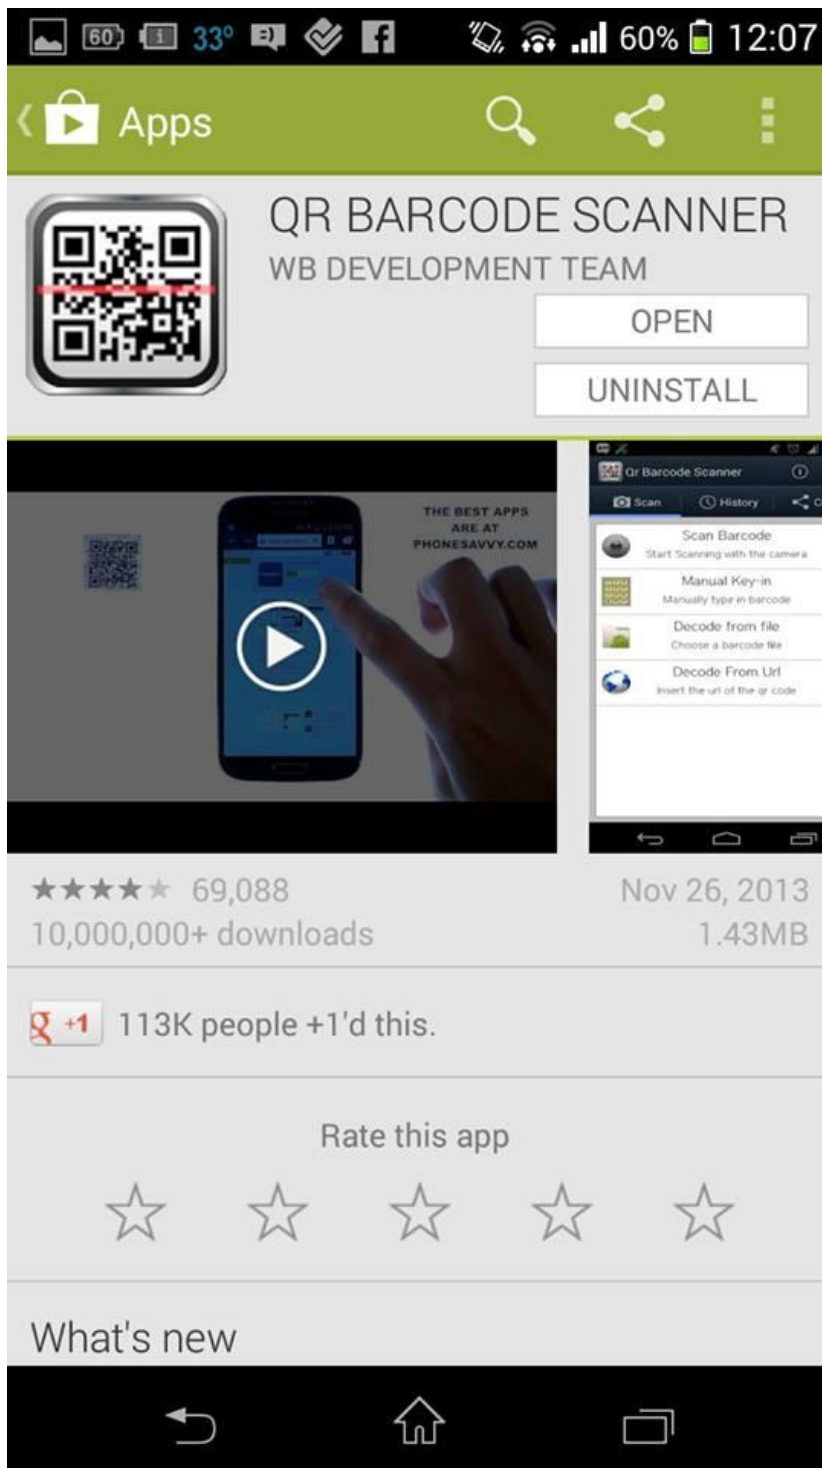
60 33° 60% 12:07

Apps

QR BARCODE SCANNER
WB DEVELOPMENT TEAM

OPEN

UNINSTALL

THE BEST APPS ARE AT PHONESAVVY.COM

Qr Barcode Scanner

Scan History

Scan Barcode
Start Scanning with the camera

Manual Key-in
Manually type in barcode

Decode from file
Choose a barcode file

Decode From Url
Insert the url of the qr code

★★★★★ 69,088
10,000,000+ downloads

Nov 26, 2013
1.43MB

+1 113K people +1'd this.

Rate this app

What's new